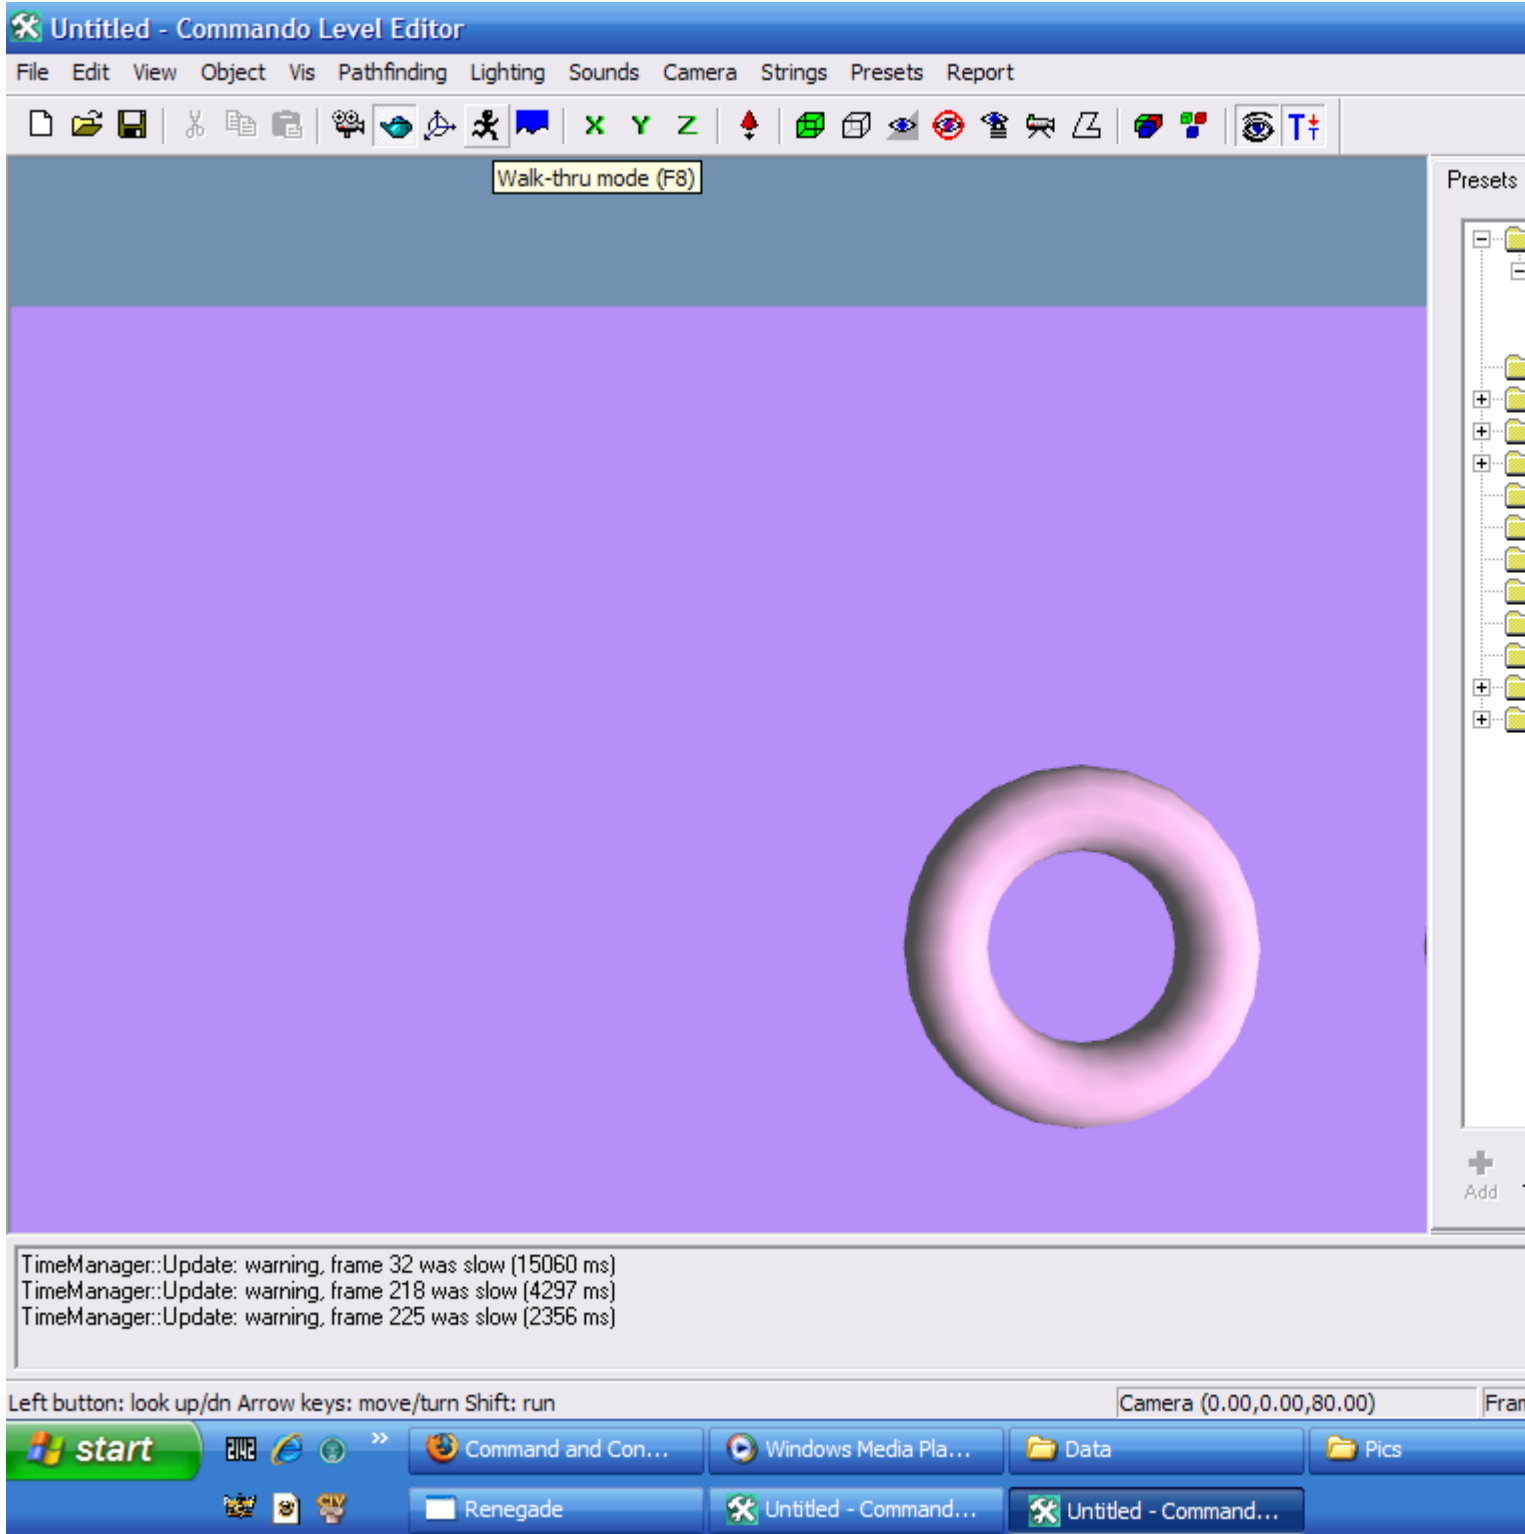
Untitled - Commando Level Editor

File Edit View Object Vis Pathfinding Lighting Sounds Camera Strings Presets Report

X Y Z

Walk-thru mode (F8)

Presets

Add

TimeManager::Update: warning, frame 32 was slow (15060 ms)
TimeManager::Update: warning, frame 218 was slow (4297 ms)
TimeManager::Update: warning, frame 225 was slow (2356 ms)

Left button: look up/dn Arrow keys: move/turn Shift: run

Camera (0.00,0.00,80.00)

Fran

start

Command and Con...

Windows Media Pla...

Data

Pics

Renegade

Untitled - Command...

Untitled - Command...